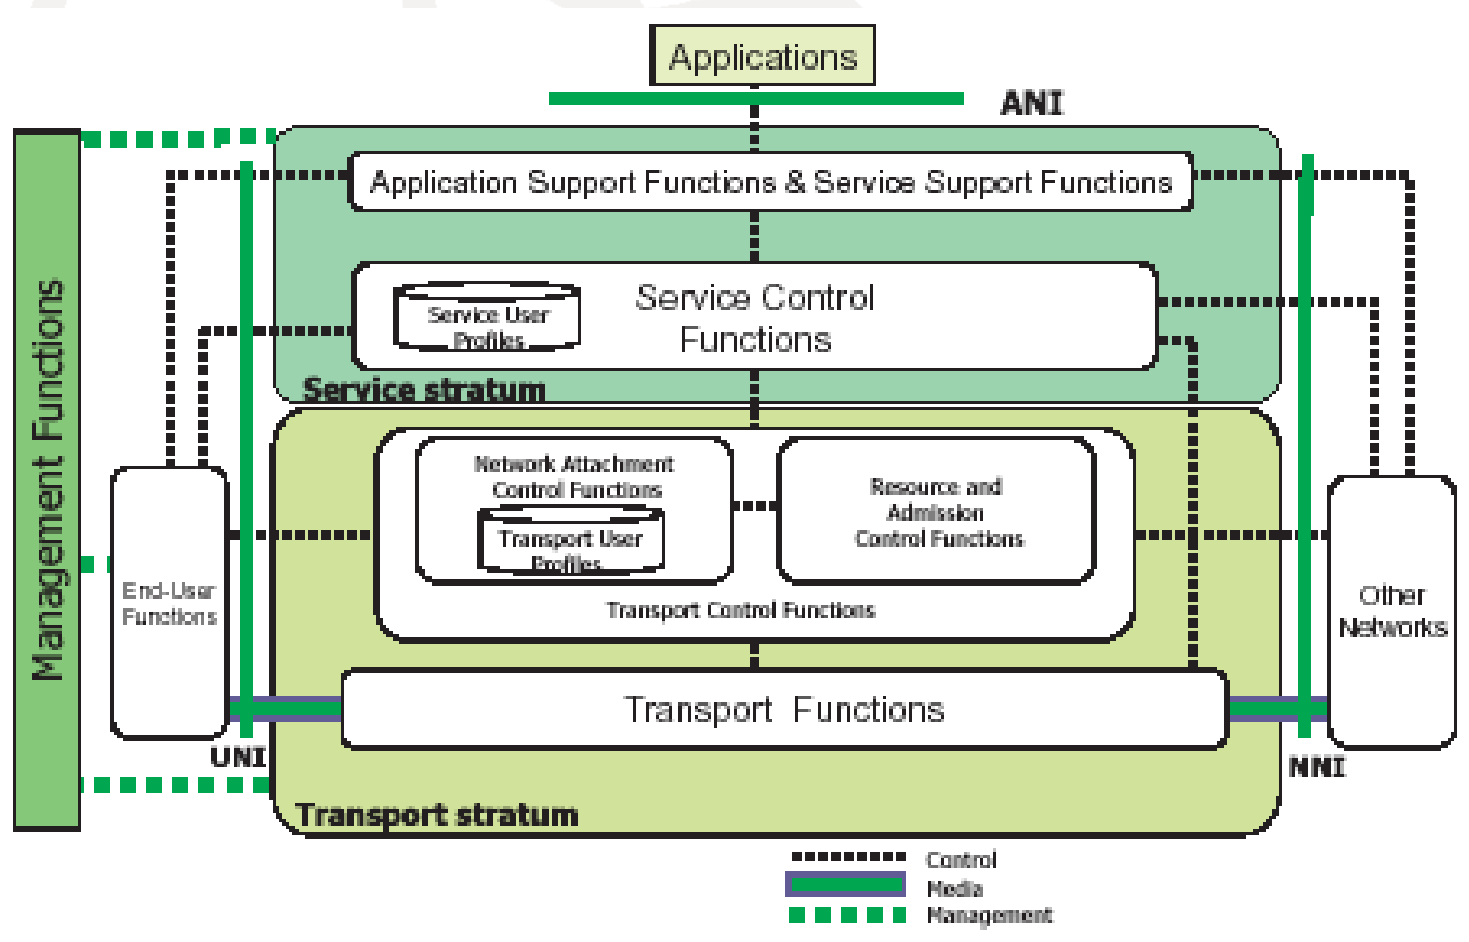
Applications

ANI

Management Functions

Application Support Functions & Service Support Functions

Service User Profiles

Service Control Functions

Service stratum

Network Attachment Control Functions

Transport User Profiles

Resource and Admission Control Functions

Transport Control Functions

End-User Functions

Other Networks

Transport Functions

UNI

NNI

Transport stratum

Control
Media
Management